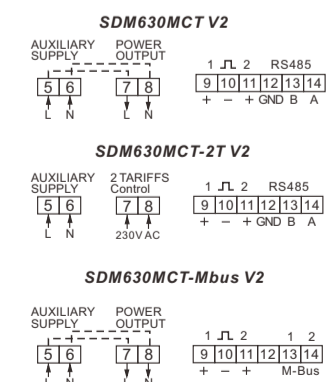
SDM630MCT V2

AUXILIARY SUPPLY
5 6
L N

POWER OUTPUT
7 8
L N

1 ⎍ 2 RS485
9 10 11 12 13 14
+ – + GND B A

SDM630MCT-2T V2

AUXILIARY SUPPLY
5 6
L N

2 TARIFFS Control
7 8
230V AC

1 ⎍ 2 RS485
9 10 11 12 13 14
+ – + GND B A

SDM630MCT-Mbus V2

AUXILIARY SUPPLY
5 6
L N

POWER OUTPUT
7 8
L N

1 ⎍ 2 1 2
9 10 11 12 13 14
+ – + M-Bus